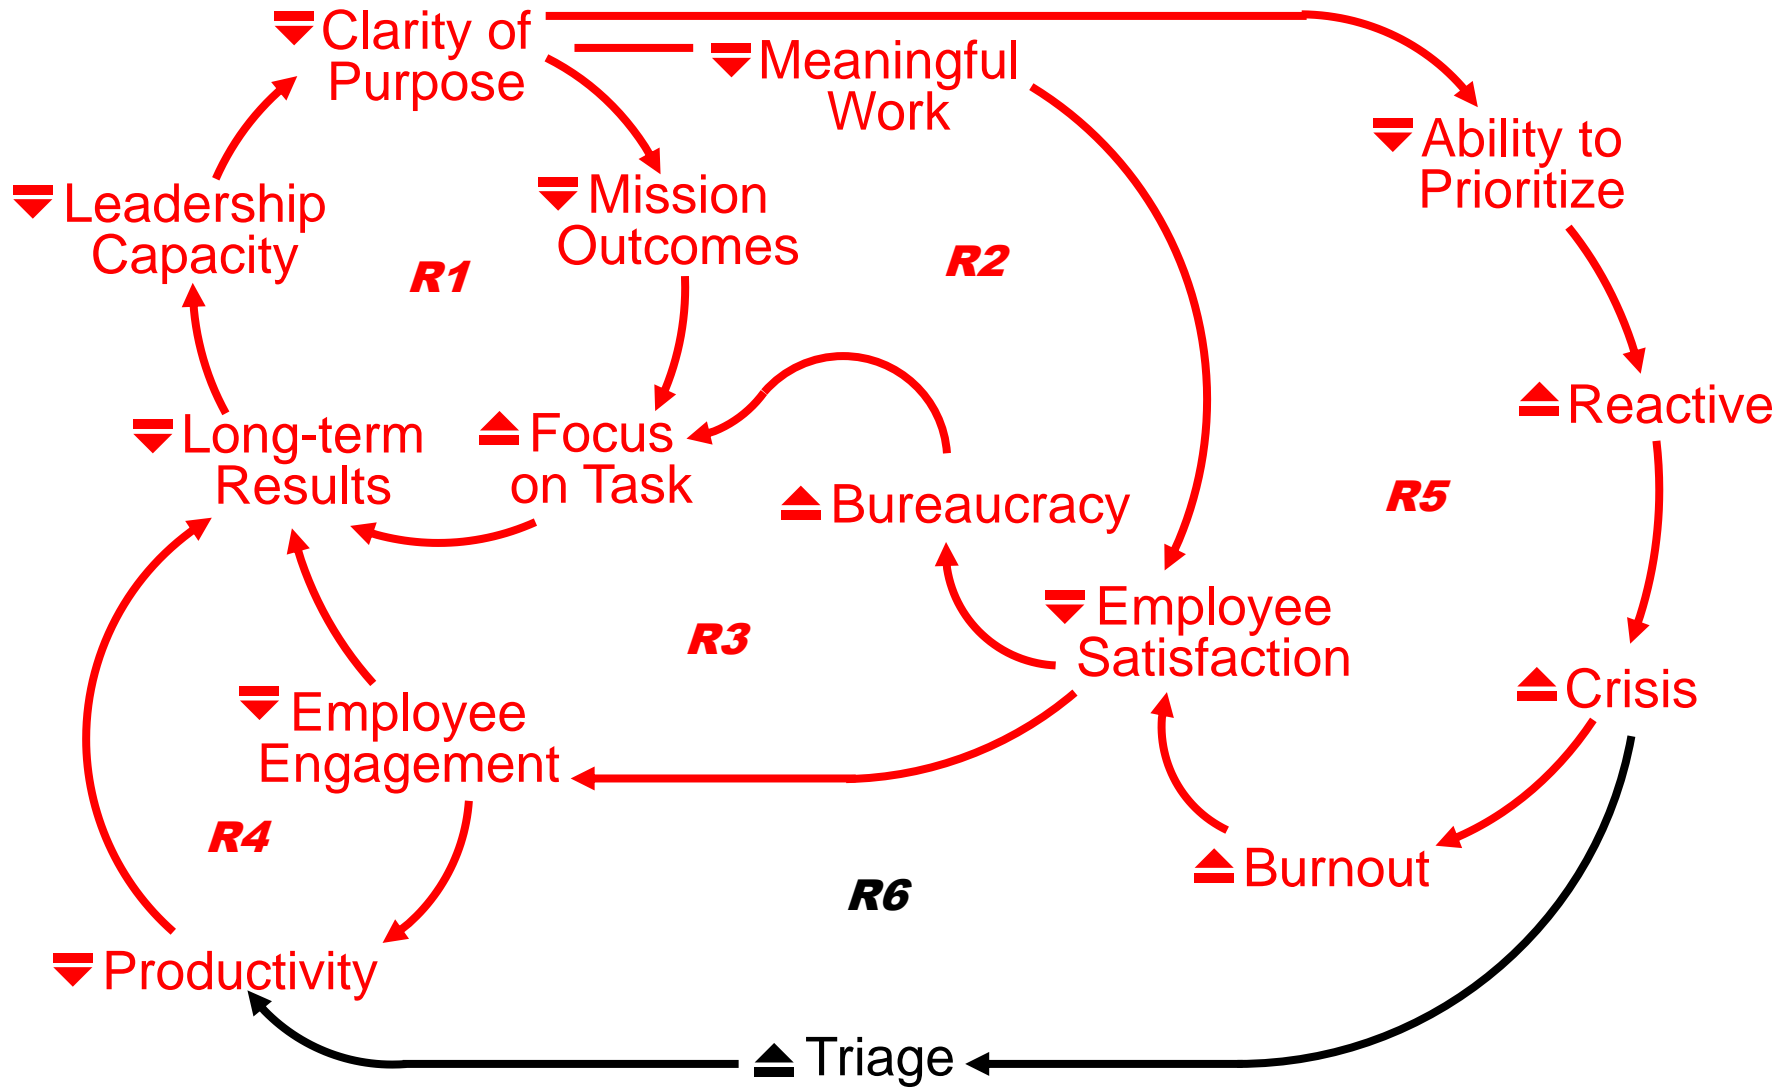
Clarity of Purpose

Meaningful Work

Ability to Prioritize

Leadership Capacity

R1

Mission Outcomes

R2

Reactive

Long-term Results

Focus on Task

Bureaucracy

R5

Employee Satisfaction

R3

Crisis

Employee Engagement

R4

Burnout

R6

Productivity

Triage